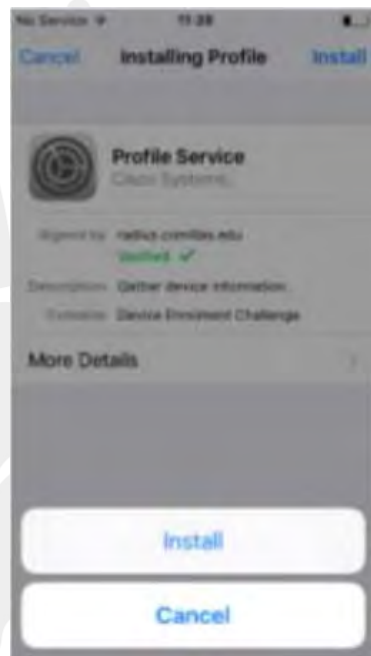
No Service 11:28

Cancel Installing Profile Install

Profile Service
Cisco Systems

Signed by radius.comillas.edu
Verified ✓

Description Gather device information

Contains Device Enrolment Challenge

More Details

Install

Cancel